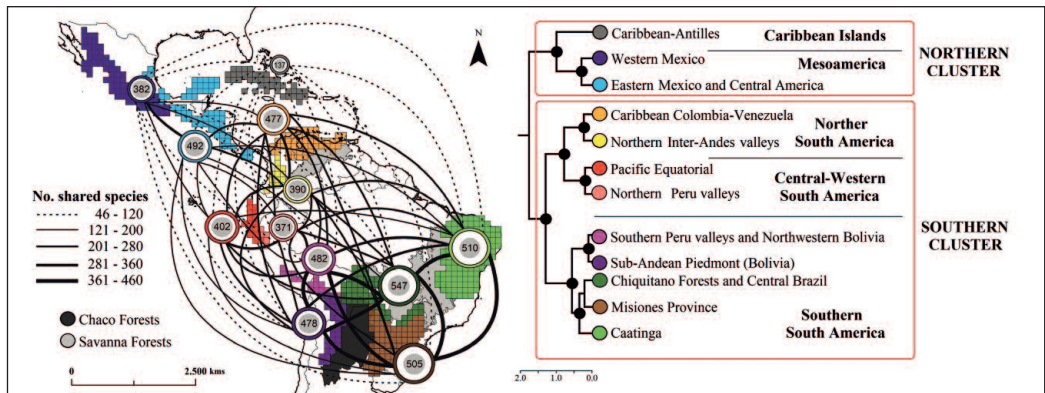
N

137

382

477

492

390

402

371

482

510

547

478

505

No. shared species
46 - 120
121 - 200
201 - 280
281 - 360
361 - 460

Chaco Forests
Savanna Forests

0
2,500 kms

Caribbean-Antilles
Caribbean Islands
Western Mexico
Mesoamerica
Eastern Mexico and Central America
NORTHERN CLUSTER

Caribbean Colombia-Venezuela
Northern Inter-Andes valleys
Norther South America
Pacific Equatorial
Northern Peru valleys
Central-Western South America

Southern Peru valleys and Northwestern Bolivia
Sub-Andean Piedmont (Bolivia)
Chiquitano Forests and Central Brazil
Misiones Province
Caatinga
Southern South America
SOUTHERN CLUSTER

2.0
1.0
0.0